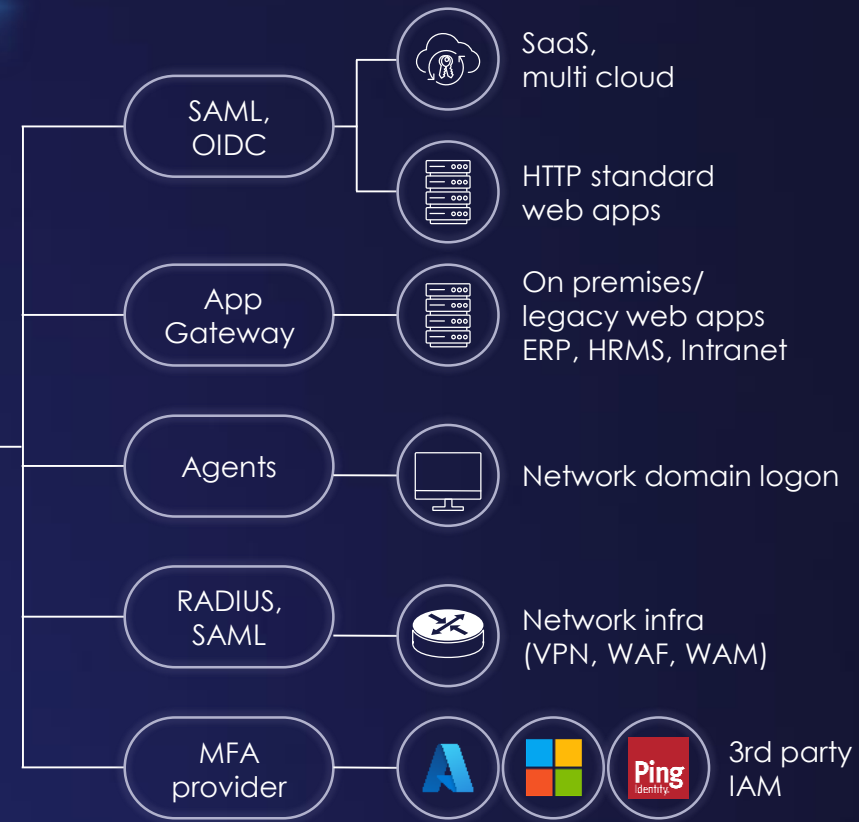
SAML, OIDC

SaaS, multi cloud

HTTP standard web apps

App Gateway

On premises/ legacy web apps ERP, HRMS, Intranet

Agents

Network domain logon

RADIUS, SAML

Network infra (VPN, WAF, WAM)

MFA provider

Ping Identity

3rd party IAM